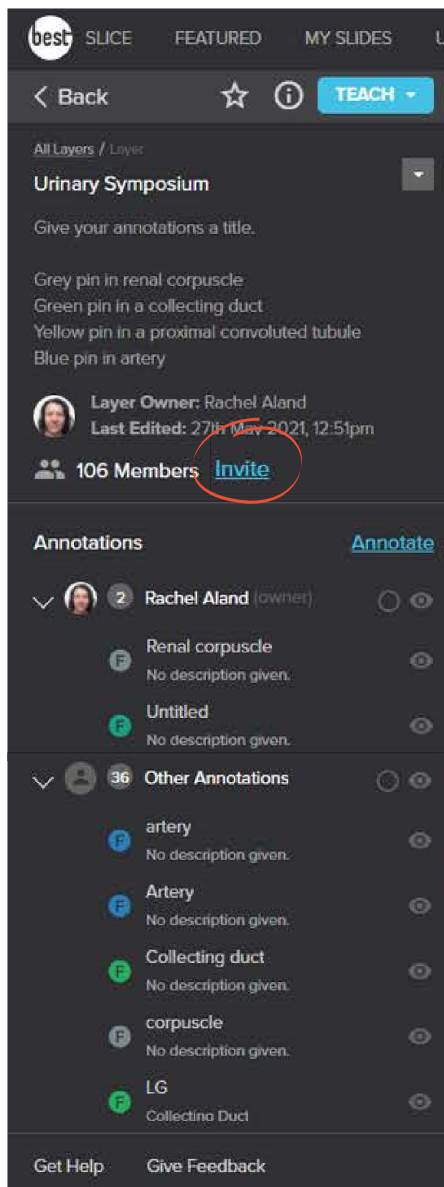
best SLICE FEATURED MY SLIDES U

< Back TEACH

All Layers / Layer

Urinary Symposium

Give your annotations a title.

Grey pin in renal corpuscle
Green pin in a collecting duct
Yellow pin in a proximal convoluted tubule
Blue pin in artery

Layer Owner: Rachel Aland
Last Edited: 27th May 2021, 12:51pm

106 Members Invite

Annotations Annotate

2 Rachel Aland (owner)

F Renal corpuscle
No description given.

F Untitled
No description given.

36 Other Annotations

F artery
No description given.

F Artery
No description given.

F Collecting duct
No description given.

F corpuscle
No description given.

F LG
Collectino Duct

Get Help Give Feedback